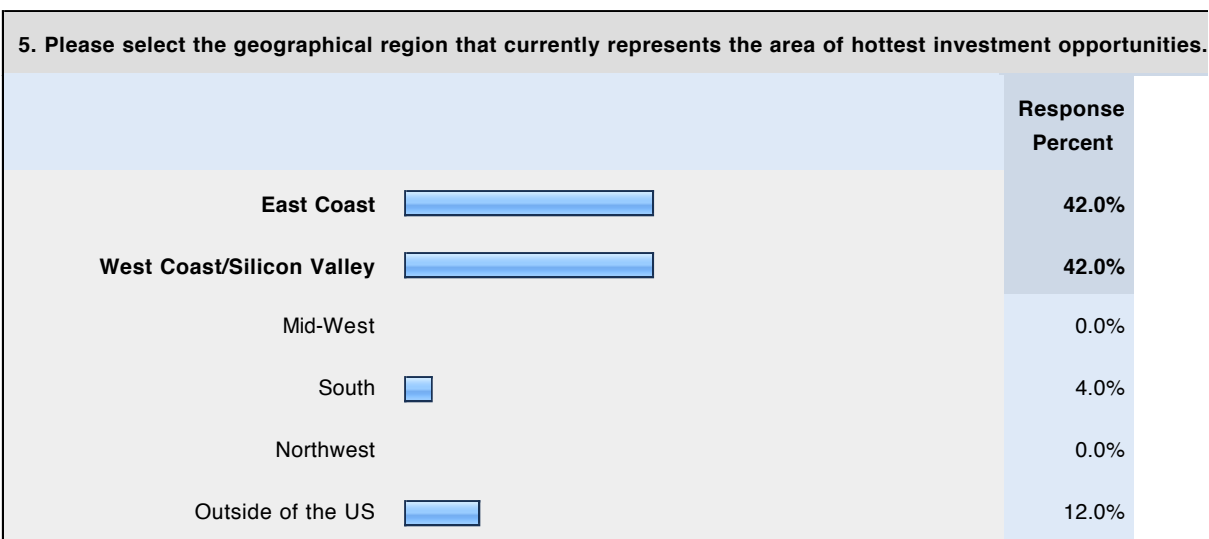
5. Please select the geographical region that currently represents the area of hottest investment opportunities.

| | Response Percent |
|---|---|
| **East Coast** | **42.0%** |
| **West Coast/Silicon Valley** | **42.0%** |
| Mid-West | 0.0% |
| South | 4.0% |
| Northwest | 0.0% |
| Outside of the US | 12.0% |